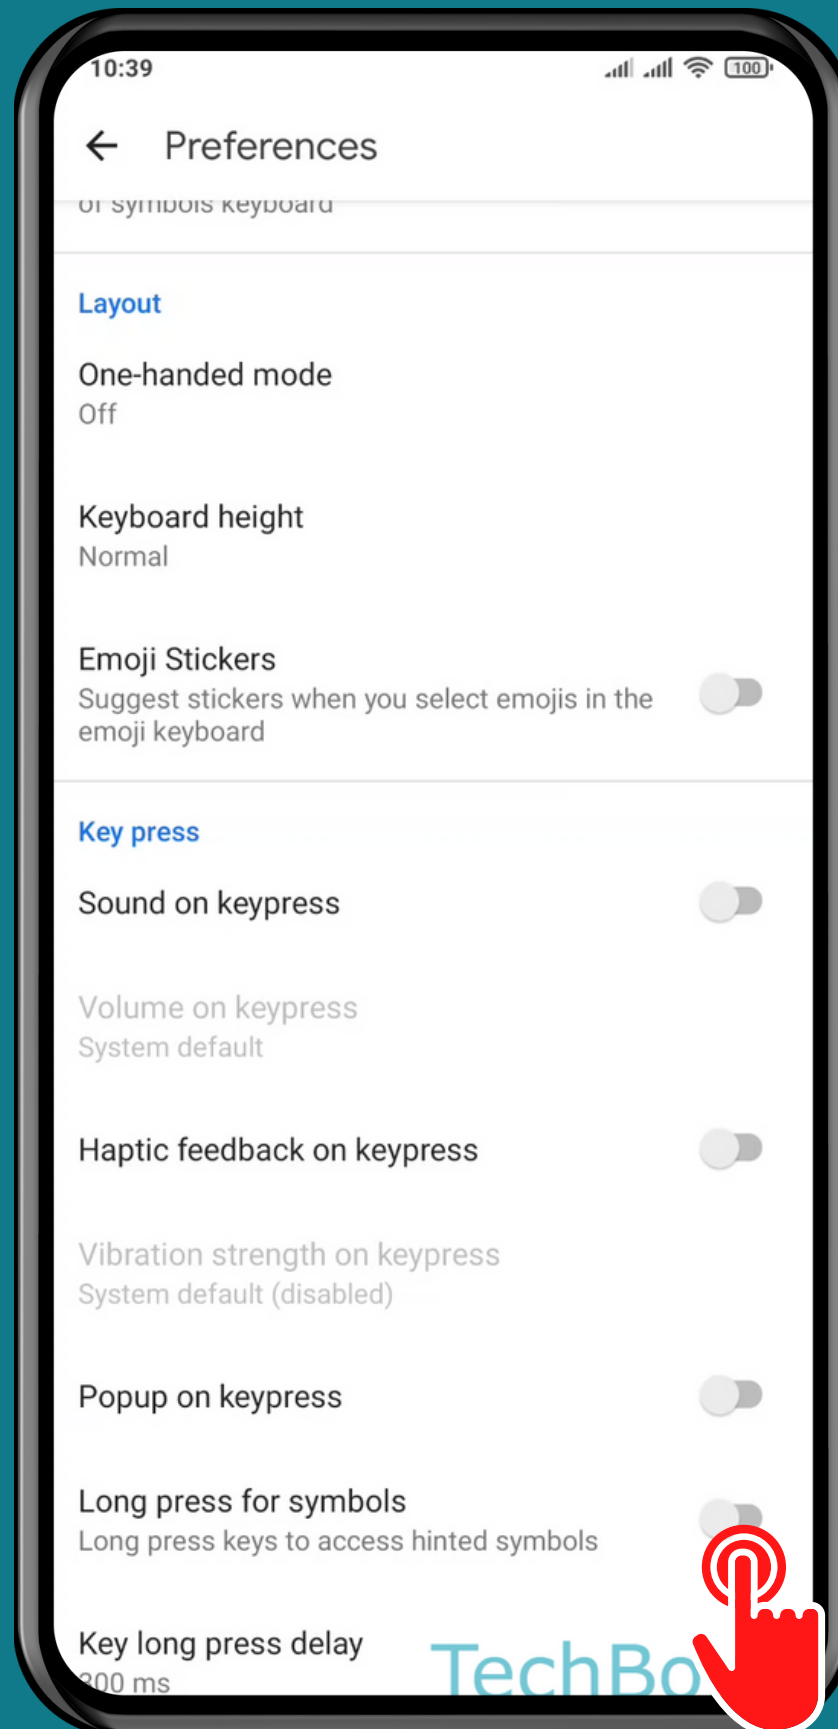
10:39

Preferences

of symbols keyboard

Layout

One-handed mode
Off

Keyboard height
Normal

Emoji Stickers
Suggest stickers when you select emojis in the emoji keyboard

Key press

Sound on keypress

Volume on keypress
System default

Haptic feedback on keypress

Vibration strength on keypress
System default (disabled)

Popup on keypress

Long press for symbols
Long press keys to access hinted symbols

Key long press delay
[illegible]00 ms

TechBo